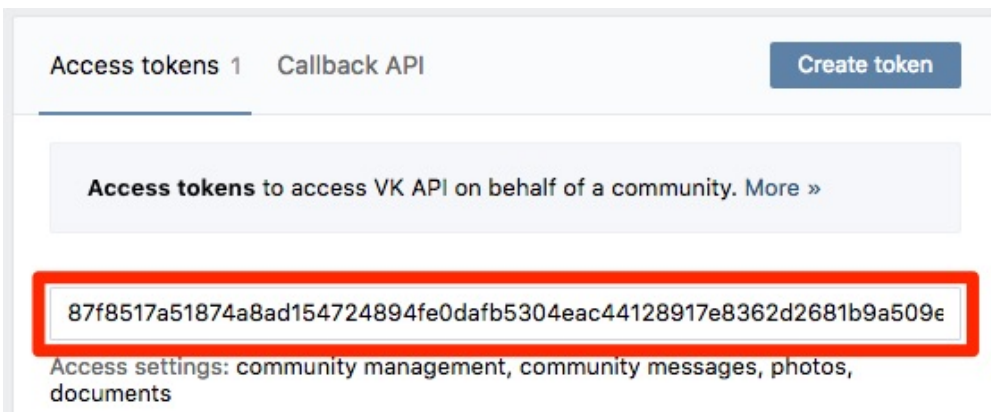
Access tokens 1 Callback API

Create token

**Access tokens** to access VK API on behalf of a community. More »

87f8517a51874a8ad154724894fe0dafb5304eac44128917e8362d2681b9a509e

Access settings: community management, community messages, photos, documents